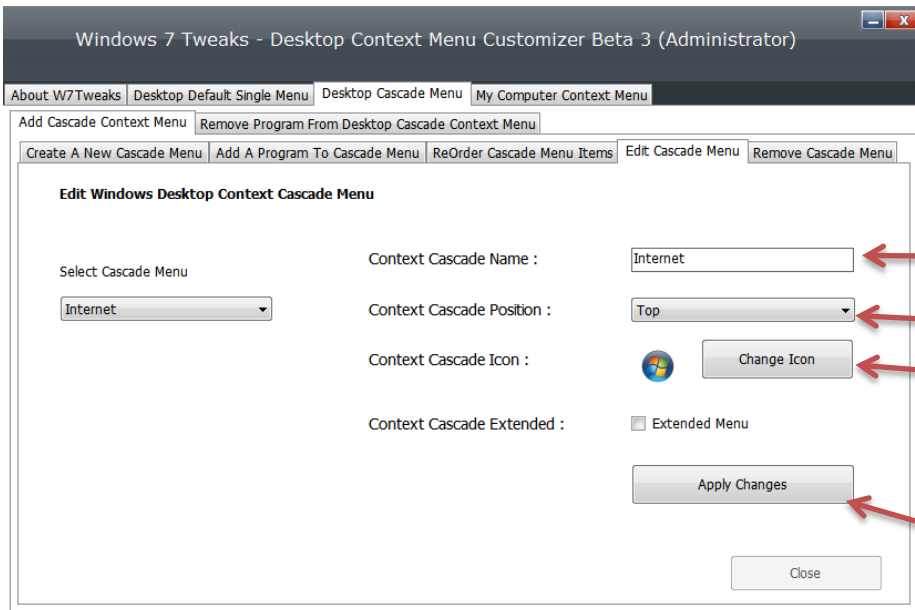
Windows 7 Tweaks - Desktop Context Menu Customizer Beta 3 (Administrator)

About W7Tweaks | Desktop Default Single Menu | Desktop Cascade Menu | My Computer Context Menu

Add Cascade Context Menu | Remove Program From Desktop Cascade Context Menu

Create A New Cascade Menu | Add A Program To Cascade Menu | ReOrder Cascade Menu Items | Edit Cascade Menu | Remove Cascade Menu

Edit Windows Desktop Context Cascade Menu

Select Cascade Menu

Internet

Context Cascade Name :

Internet

Context Cascade Position :

Top

Context Cascade Icon :

Change Icon

Context Cascade Extended :

Extended Menu

Apply Changes

Close